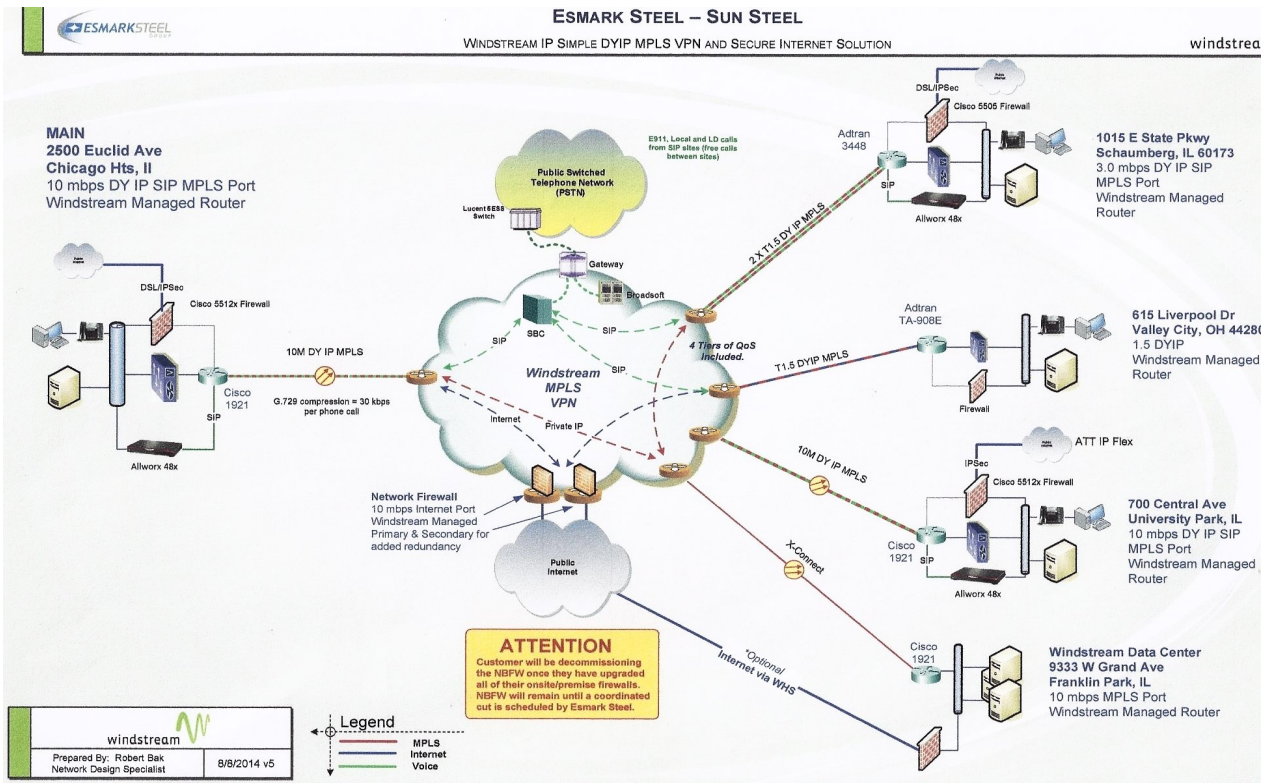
ESMARKSTEEL GROUP

ESMARK STEEL – SUN STEEL

WINDSTREAM IP SIMPLE DYIP MPLS VPN AND SECURE INTERNET SOLUTION

windstrea

MAIN
2500 Euclid Ave
Chicago Hts, Il
10 mbps DY IP SIP MPLS Port
Windstream Managed Router

Public Internet

DSL/IPSec

Cisco 5512x Firewall

Cisco 1921

SIP

Allworx 48x

10M DY IP MPLS

G.729 compression = 30 kbps per phone call

Public Switched Telephone Network (PSTN)

E911, Local and LD calls from SIP sites (free calls between sites)

Lucent 5ESS Switch

Gateway

Broadsoft

SBC

SIP

SIP

SIP

Windstream MPLS VPN

4 Tiers of QoS Included.

Internet

Private IP

Network Firewall
10 mbps Internet Port
Windstream Managed
Primary & Secondary for added redundancy

Public Internet

2 X T1.5 DY IP MPLS

Adtran 3448

Public Internet

DSL/IPSec

Cisco 5505 Firewall

SIP

Allworx 48x

1015 E State Pkwy
Schaumberg, IL 60173
3.0 mbps DY IP SIP MPLS Port
Windstream Managed Router

Adtran TA-908E

T1.5 DYIP MPLS

Firewall

615 Liverpool Dr
Valley City, OH 4428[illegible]
1.5 DYIP
Windstream Managed Router

Public Internet

ATT IP Flex

IPSec

Cisco 5512x Firewall

10M DY IP MPLS

Cisco 1921

SIP

Allworx 48x

700 Central Ave
University Park, IL
10 mbps DY IP SIP MPLS Port
Windstream Managed Router

X-Connect

Cisco 1921

Windstream Data Center
9333 W Grand Ave
Franklin Park, IL
10 mbps MPLS Port
Windstream Managed Router

*Optional
Internet via WHS

ATTENTION
Customer will be decommissioning the NBFW once they have upgraded all of their onsite/premise firewalls. NBFW will remain until a coordinated cut is scheduled by Esmark Steel.

windstream

Prepared By: Robert Bak
Network Design Specialist

8/8/2014 v5

Legend
MPLS
Internet
Voice